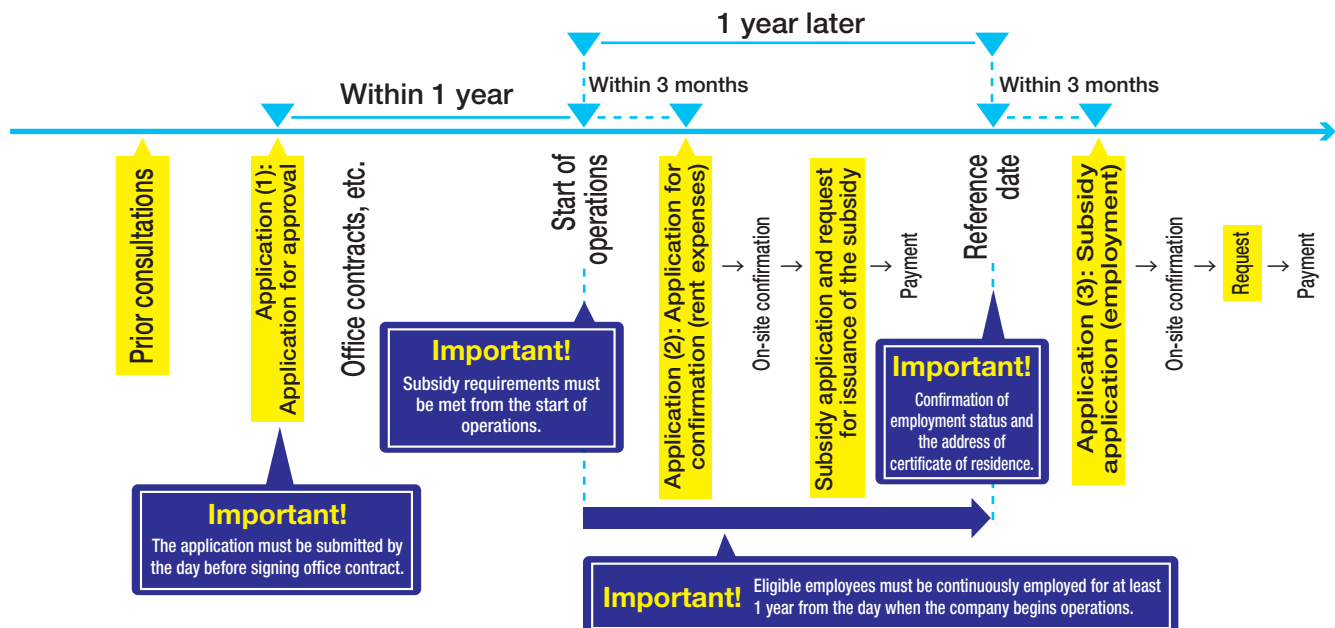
1 year later

Within 1 year

Within 3 months

Within 3 months

Prior consultations

Application (1): Application for approval

Office contracts, etc.

Start of operations

Application (2): Application for confirmation (rent expenses)

→ On-site confirmation →

Subsidy application and request for issuance of the subsidy

→ Payment

Reference date

Application (3): Subsidy application (employment)

→ On-site confirmation →

Request

→ Payment

Important!
Subsidy requirements must be met from the start of operations.

Important!
Confirmation of employment status and the address of certificate of residence.

Important!
The application must be submitted by the day before signing office contract.

Important!
Eligible employees must be continuously employed for at least 1 year from the day when the company begins operations.